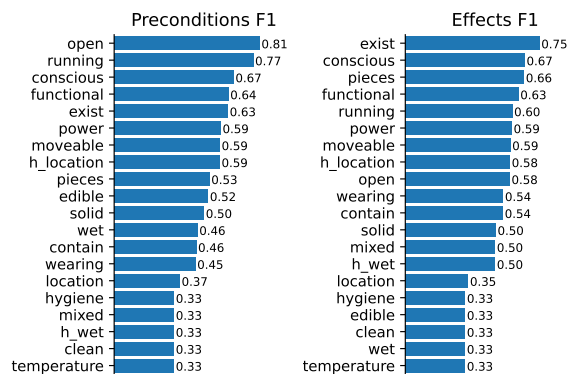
Preconditions F1

| Label | Value |
|---|---|
| open | 0.81 |
| running | 0.77 |
| conscious | 0.67 |
| functional | 0.64 |
| exist | 0.63 |
| power | 0.59 |
| moveable | 0.59 |
| h_location | 0.59 |
| pieces | 0.53 |
| edible | 0.52 |
| solid | 0.50 |
| wet | 0.46 |
| contain | 0.46 |
| wearing | 0.45 |
| location | 0.37 |
| hygiene | 0.33 |
| mixed | 0.33 |
| h_wet | 0.33 |
| clean | 0.33 |
| temperature | 0.33 |

Effects F1

| Label | Value |
|---|---|
| exist | 0.75 |
| conscious | 0.67 |
| pieces | 0.66 |
| functional | 0.63 |
| running | 0.60 |
| power | 0.59 |
| moveable | 0.59 |
| h_location | 0.58 |
| open | 0.58 |
| wearing | 0.54 |
| contain | 0.54 |
| solid | 0.50 |
| mixed | 0.50 |
| h_wet | 0.50 |
| location | 0.35 |
| hygiene | 0.33 |
| edible | 0.33 |
| clean | 0.33 |
| wet | 0.33 |
| temperature | 0.33 |